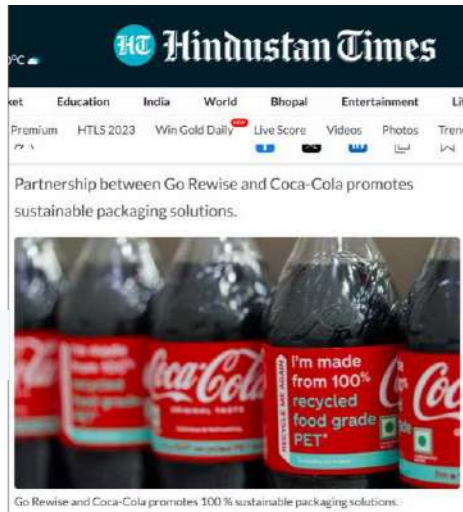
°C

HT Hindustan Times

ket Education India World Bhopal Entertainment Li

Premium HTLS 2023 Win Gold Daily NEW Live Score Videos Photos Tren

Partnership between Go Rewise and Coca-Cola promotes sustainable packaging solutions.

Coca-Cola ORIGINAL TASTE

I'm made from 100% recycled food grade PET*

RECYCLE ME AGAIN

Coca-Cola

Go Rewise and Coca-Cola promotes 100 % sustainable packaging solutions.